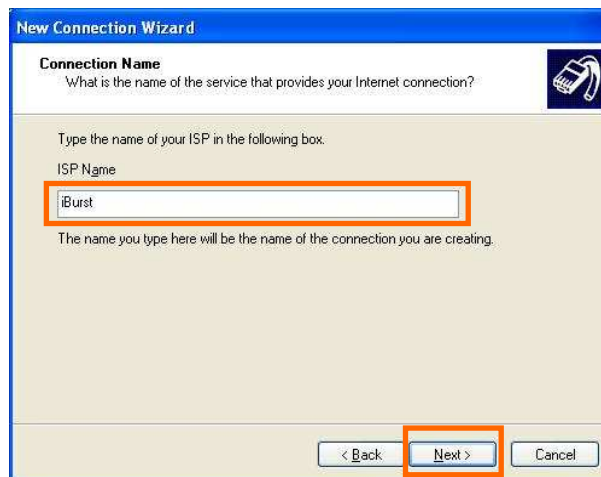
New Connection Wizard

Connection Name
What is the name of the service that provides your Internet connection?

Type the name of your ISP in the following box.

ISP Name

iBurst

The name you type here will be the name of the connection you are creating.

< Back

Next >

Cancel